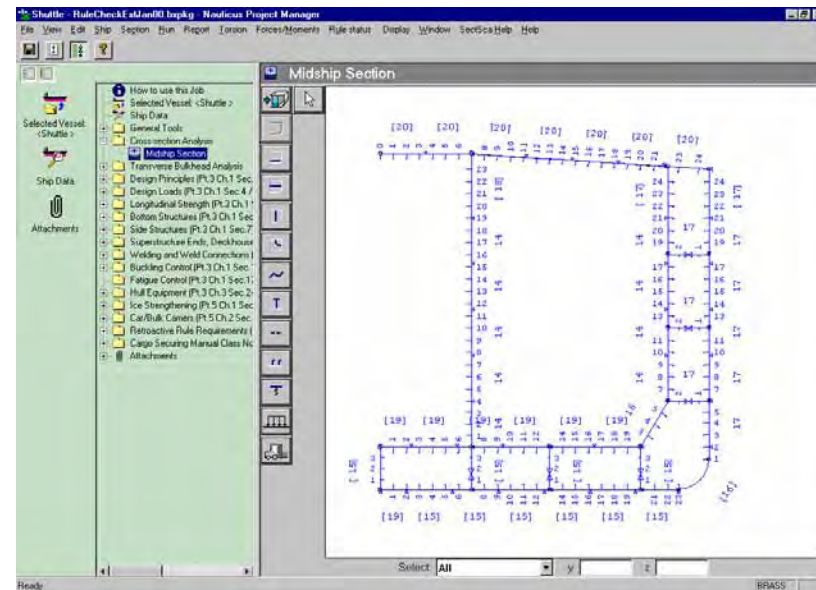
Shuttle - RuleCheckEstJan00.bxpkg - Nauticus Project Manager

File View Edit Ship Section Run Report Torsion Forces/Moments Rule status Display Window SectScaHelp Help

Selected Vessel: <Shuttle>

Ship Data

Attachments

How to use this Job
Selected Vessel: <Shuttle>
Ship Data
General Tools
Cross section Analysis
Midship Section
Transverse Bulkhead Analysis
Design Principles (Pt.3 Ch.1 Sec.
Design Loads (Pt.3 Ch.1 Sec.4 /
Longitudinal Strength (Pt.3 Ch.1
Bottom Structures (Pt.3 Ch.1 Sec
Side Structures (Pt.3 Ch.1 Sec.7
Superstructure Ends, Deckhouse
Welding and Weld Connections (
Buckling Control (Pt.3 Ch.1 Sec.
Fatigue Control (Pt.3 Ch.1 Sec.1
Hull Equipment (Pt.3 Ch.3 Sec.2
Ice Strengthening (Pt.5 Ch.1 Sec
Car/Bulk Carriers (Pt.5 Ch.2 Sec.
Retroactive Rule Requirements (
Cargo Securing Manual Class No
Attachments

Midship Section

[20] [20] [20] [20] [20] [20] [20]

[19] [19] [19] [19] [19] [19]

[19] [15] [15] [15] [15] [15] [15]

[15] [15] [16] [17] [17] [17] [17] [17] [17]

17 17 17 17 14 14 14 14 14 14

Select All y z

Ready BRASS